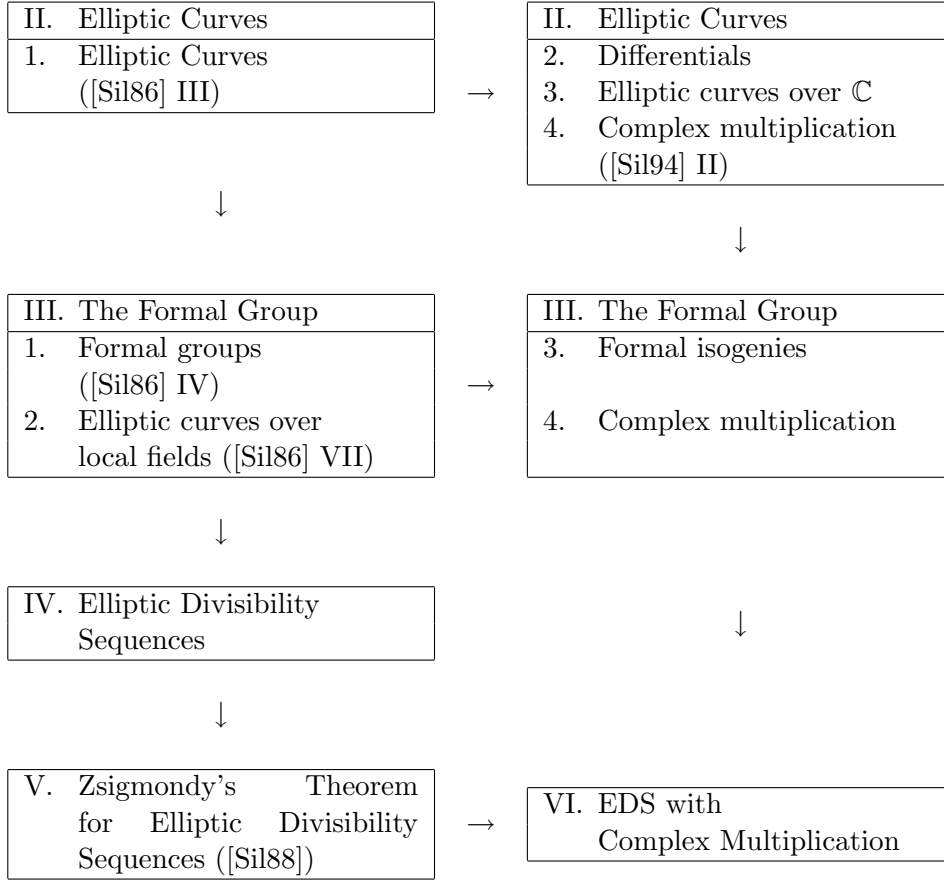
II. Elliptic Curves
1. Elliptic Curves ([Sil86] III)

→

II. Elliptic Curves
2. Differentials
3. Elliptic curves over $\mathbb{C}$
4. Complex multiplication ([Sil94] II)

↓

↓

III. The Formal Group
1. Formal groups ([Sil86] IV)
2. Elliptic curves over local fields ([Sil86] VII)

→

III. The Formal Group
3. Formal isogenies
4. Complex multiplication

↓

IV. Elliptic Divisibility Sequences

↓

↓

V. Zsigmondy's Theorem for Elliptic Divisibility Sequences ([Sil88])

→

VI. EDS with Complex Multiplication